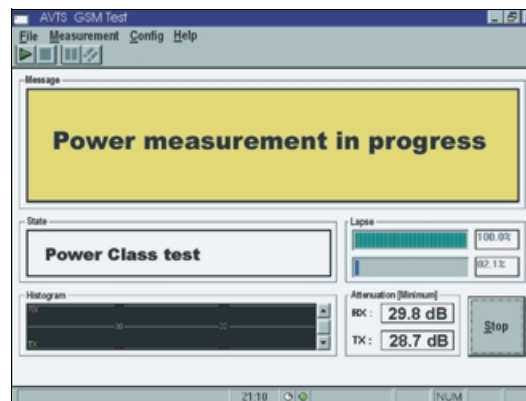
AVTS GSM Test

File Measurement Config Help

Message

Power measurement in progress

State

Power Class test

Lapse

100.0%

82.1%

Histogram

Attenuation [Minimum]

RX : 29.8 dB

TX : 28.7 dB

Stop

21:18

NUM